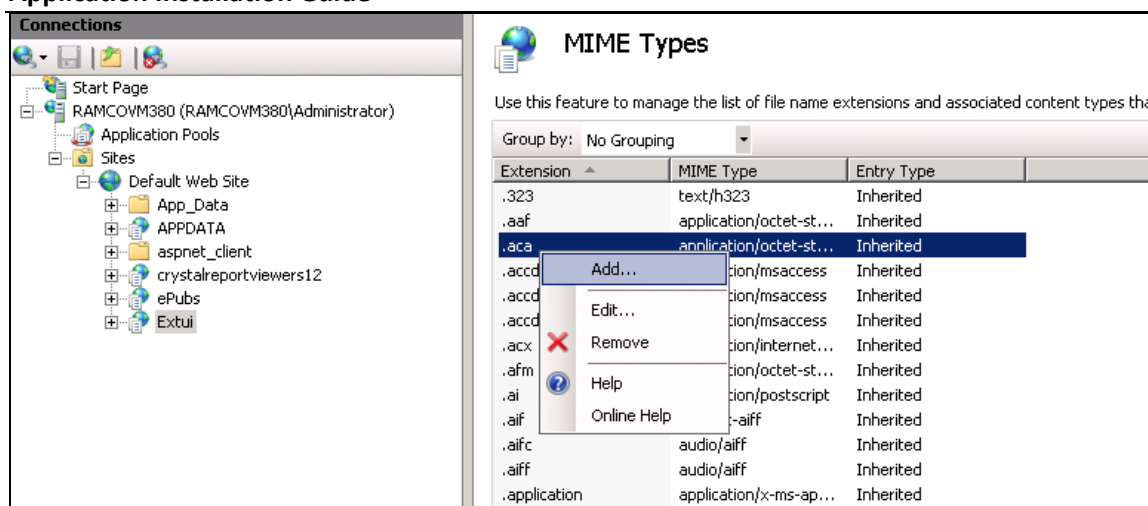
Application Installation Guide

Connections

Start Page
RAMCOVM380 (RAMCOVM380\Administrator)
Application Pools
Sites
Default Web Site
App_Data
APPDATA
aspnet_client
crystalreportviewers12
ePubs
Extui

MIME Types

Use this feature to manage the list of file name extensions and associated content types tha

Group by: No Grouping

| Extension | MIME Type | Entry Type |
|---|---|---|
| .323 | text/h323 | Inherited |
| .aaf | application/octet-st... | Inherited |
| .aca | application/octet-st... | Inherited |
| .accd | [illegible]tion/msaccess | Inherited |
| .accd | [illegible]tion/msaccess | Inherited |
| .accd | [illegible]tion/msaccess | Inherited |
| .acx | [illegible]tion/internet... | Inherited |
| .afm | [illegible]tion/octet-st... | Inherited |
| .ai | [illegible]tion/postscript | Inherited |
| .aif | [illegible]-aiff | Inherited |
| .aifc | audio/aiff | Inherited |
| .aiff | audio/aiff | Inherited |
| .application | application/x-ms-ap... | Inherited |

Add...
Edit...
Remove
Help
Online Help